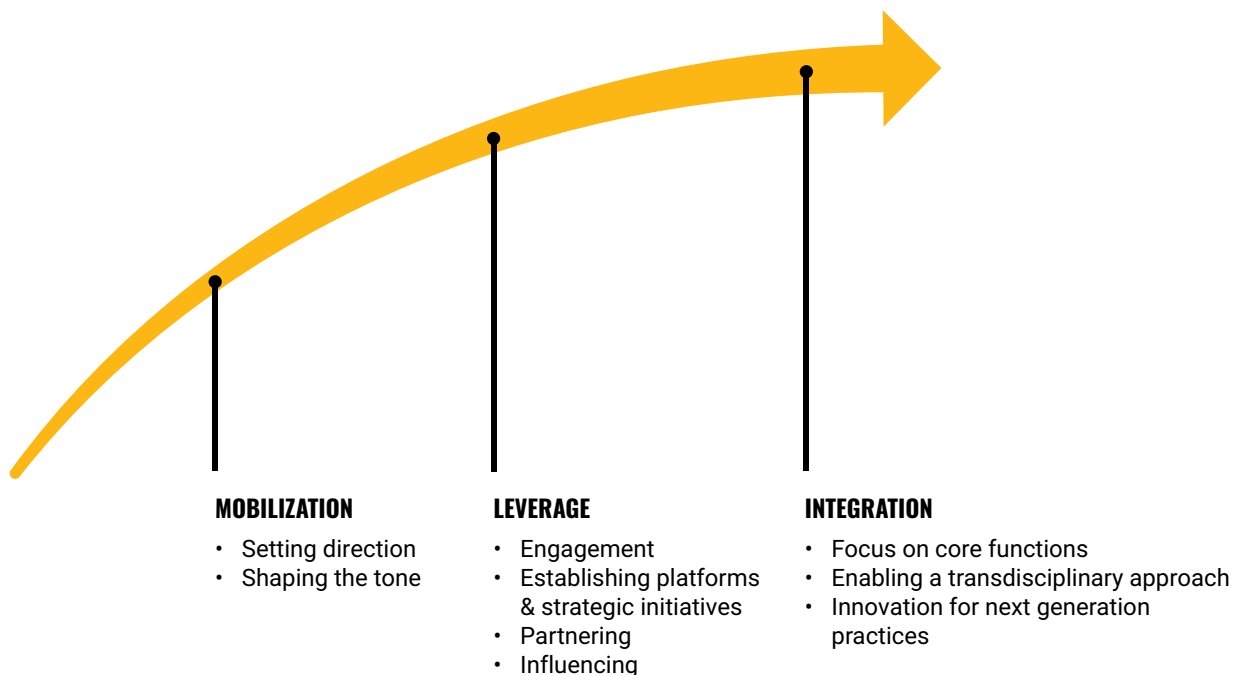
MOBILIZATION
• Setting direction
• Shaping the tone

LEVERAGE
• Engagement
• Establishing platforms & strategic initiatives
• Partnering
• Influencing

INTEGRATION
• Focus on core functions
• Enabling a transdisciplinary approach
• Innovation for next generation practices